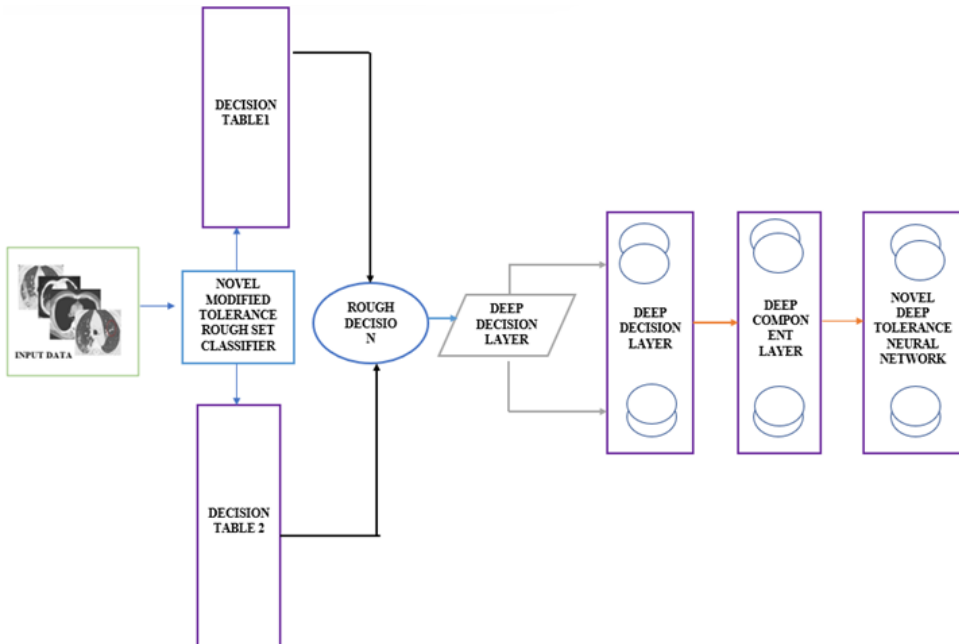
DECISION TABLE1

INPUT DATA

NOVEL MODIFIED TOLERANCE ROUGH SET CLASSIFIER

ROUGH DECISIO N

DEEP DECISION LAYER

DEEP DECISION LAYER

DEEP COMPON ENT LAYER

NOVEL DEEP TOLERANCE NEURAL NETWORK

DECISION TABLE 2